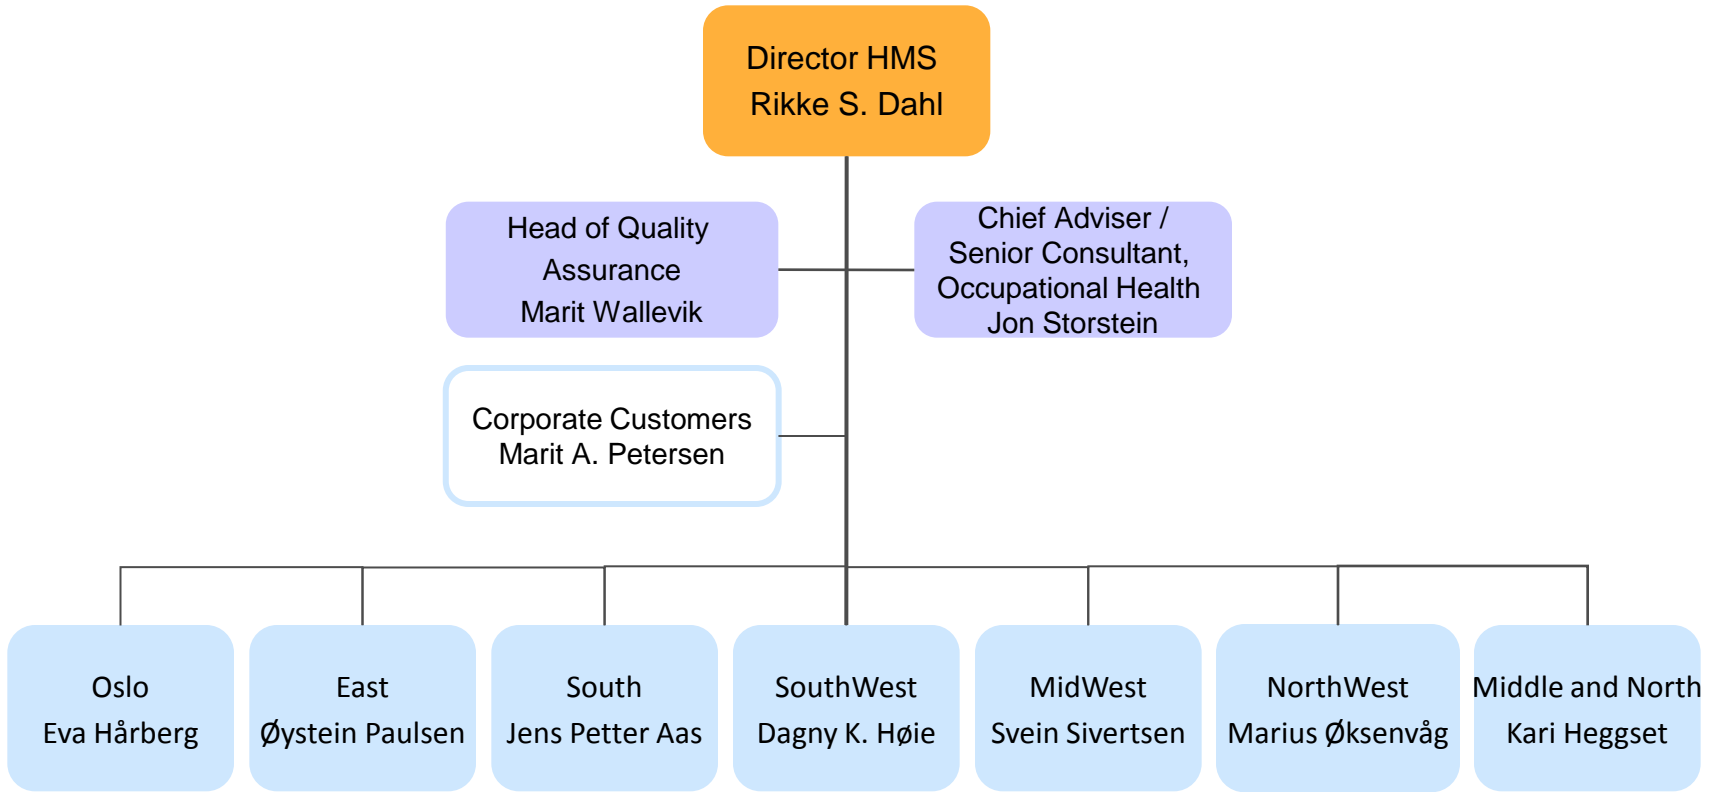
Director HMS
Rikke S. Dahl

Head of Quality Assurance
Marit Wallevik

Chief Adviser / Senior Consultant, Occupational Health
Jon Storstein

Corporate Customers
Marit A. Petersen

Oslo
Eva Hårberg

East
Øystein Paulsen

South
Jens Petter Aas

SouthWest
Dagny K. Høie

MidWest
Svein Sivertsen

NorthWest
Marius Øksenvåg

Middle and North
Kari Heggset